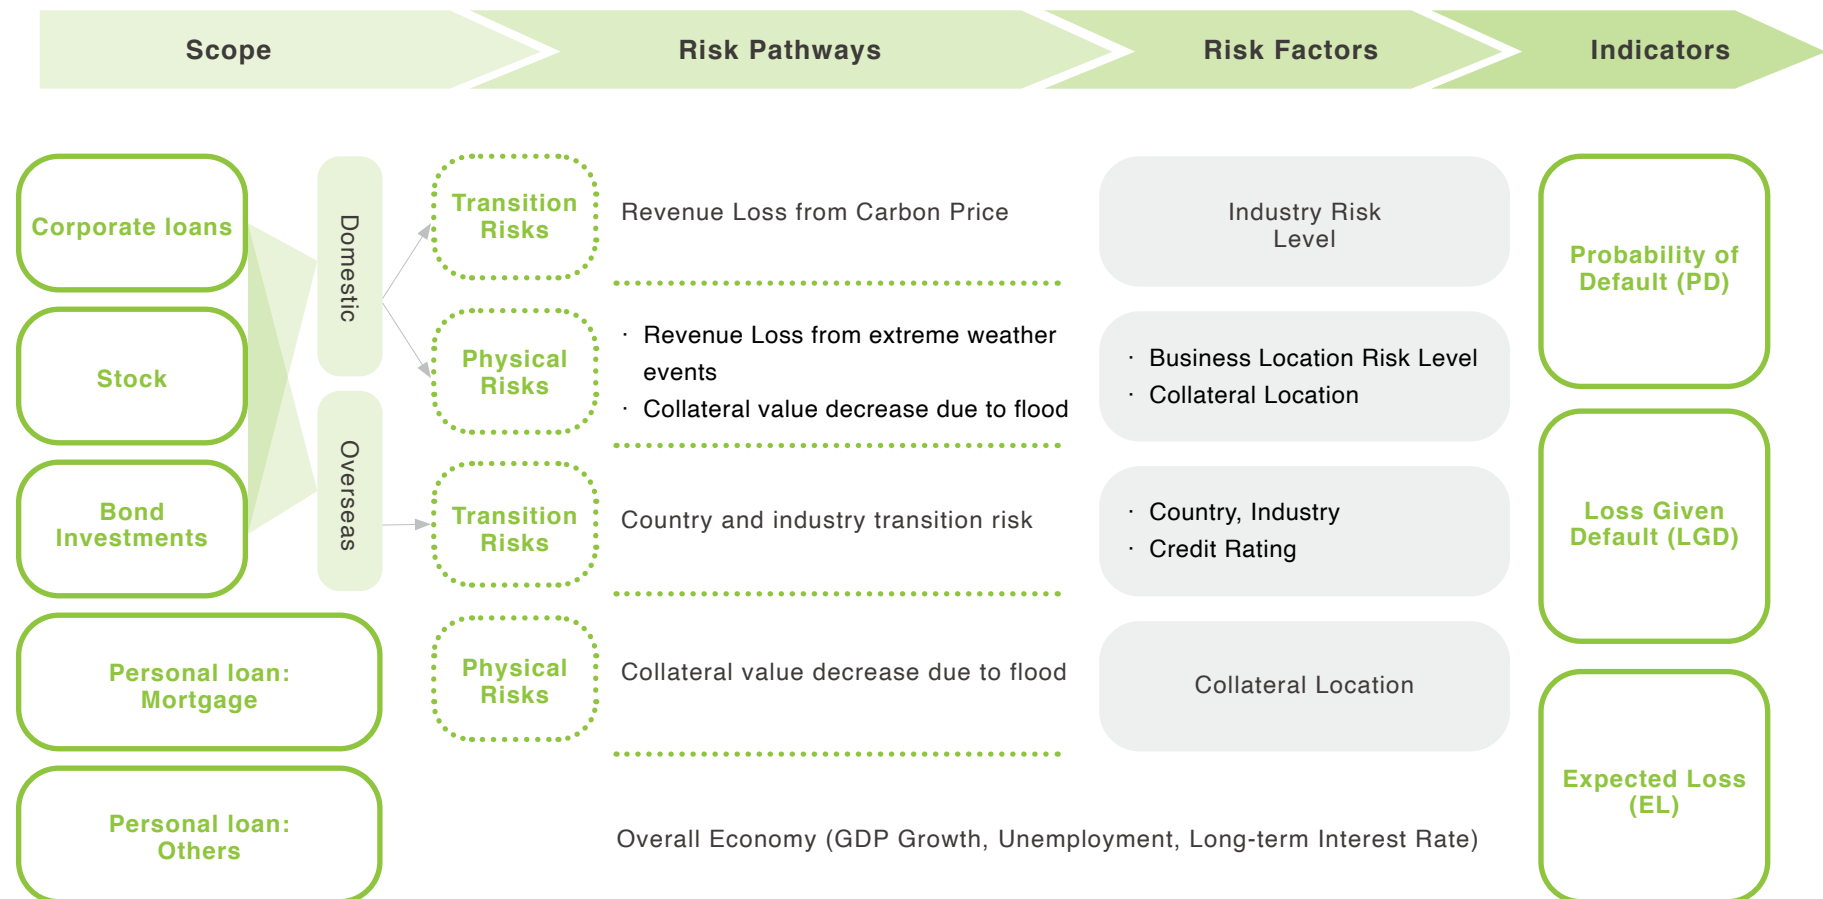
Scope

Risk Pathways

Risk Factors

Indicators

Corporate loans

Stock

Bond Investments

Domestic

Overseas

Transition Risks

Revenue Loss from Carbon Price

Industry Risk Level

Probability of Default (PD)

Physical Risks

· Revenue Loss from extreme weather events
· Collateral value decrease due to flood

· Business Location Risk Level
· Collateral Location

Transition Risks

Country and industry transition risk

· Country, Industry
· Credit Rating

Loss Given Default (LGD)

Personal loan: Mortgage

Physical Risks

Collateral value decrease due to flood

Collateral Location

Personal loan: Others

Overall Economy (GDP Growth, Unemployment, Long-term Interest Rate)

Expected Loss (EL)